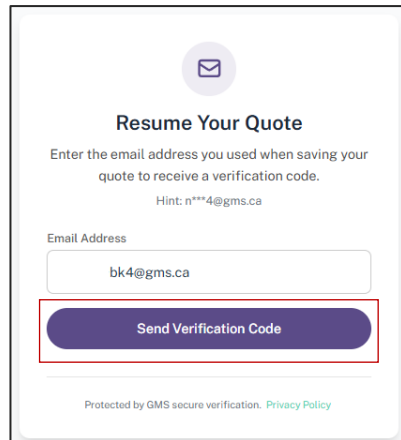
Resume Your Quote

Enter the email address you used when saving your quote to receive a verification code.

Hint: n***4@gms.ca

Email Address

bk4@gms.ca

Send Verification Code

Protected by GMS secure verification. Privacy Policy